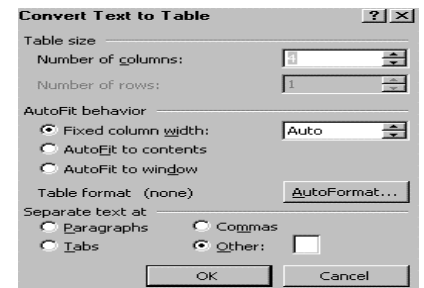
Convert Text to Table ? X

Table size
Number of columns: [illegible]
Number of rows: 1

AutoFit behavior
Fixed column width: Auto
AutoFit to contents
AutoFit to window
Table format (none) AutoFormat...

Separate text at
Paragraphs
Commas
Tabs
Other:

OK Cancel